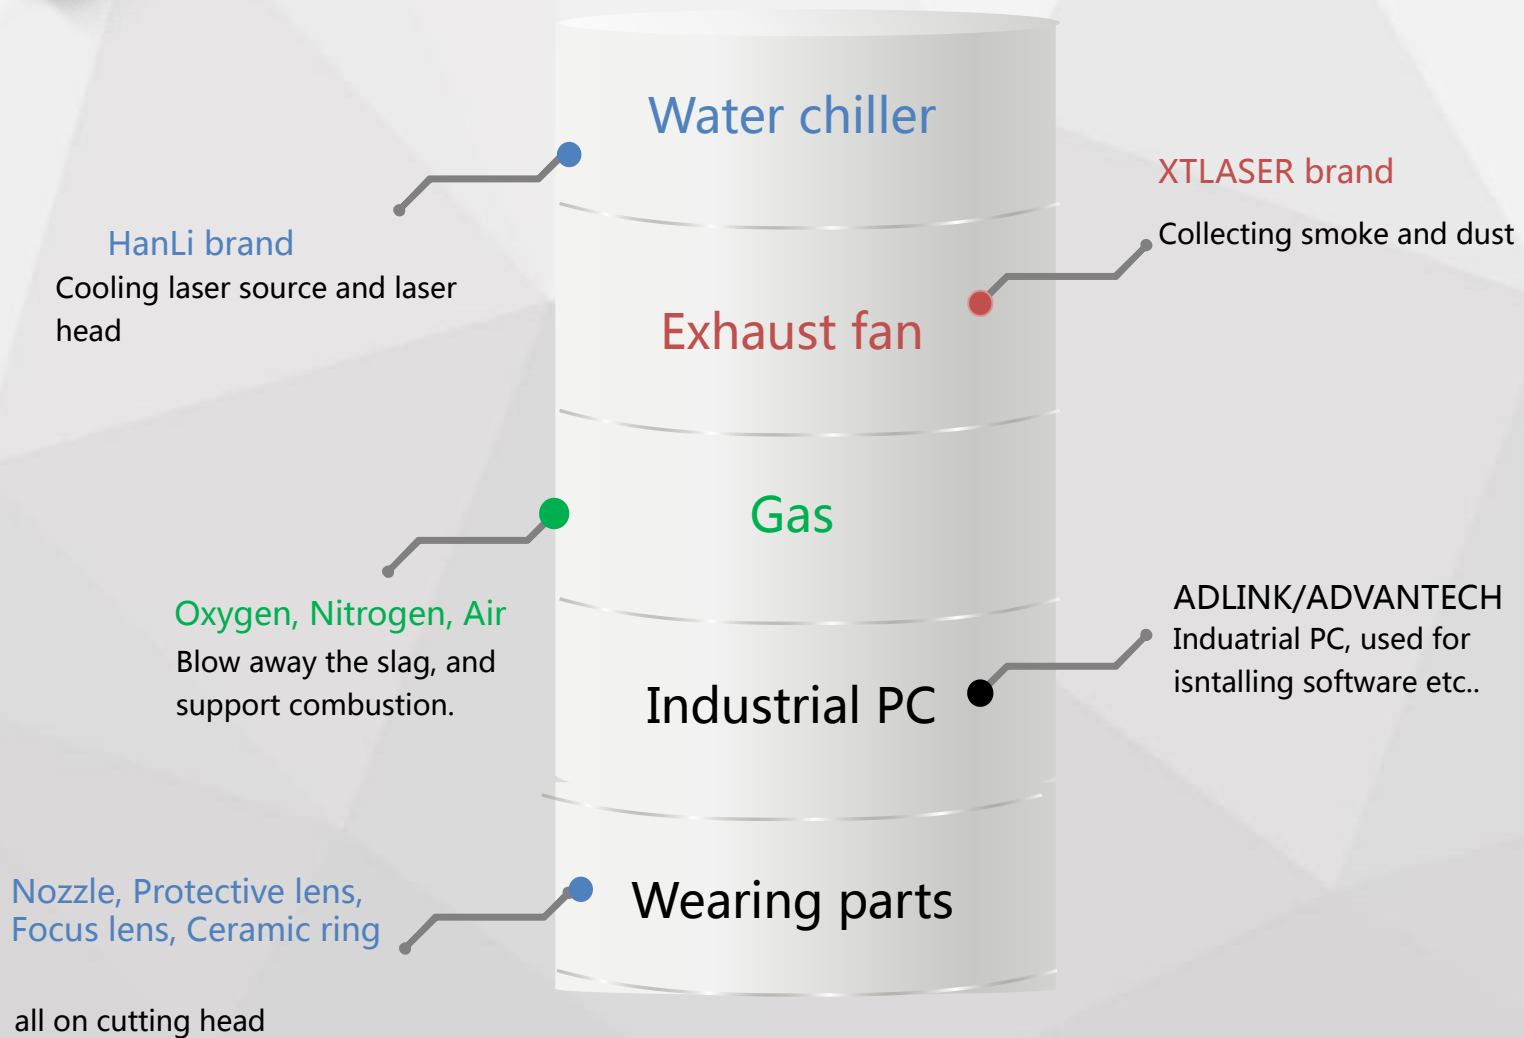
Water chiller

HanLi brand
Cooling laser source and laser head

XTLASER brand
Collecting smoke and dust

Exhaust fan

Gas

Oxygen, Nitrogen, Air
Blow away the slag, and support combustion.

ADLINK/ADVANTECH
Induatrial PC, used for isntalling software etc..

Industrial PC

Nozzle, Protective lens, Focus lens, Ceramic ring

Wearing parts

all on cutting head